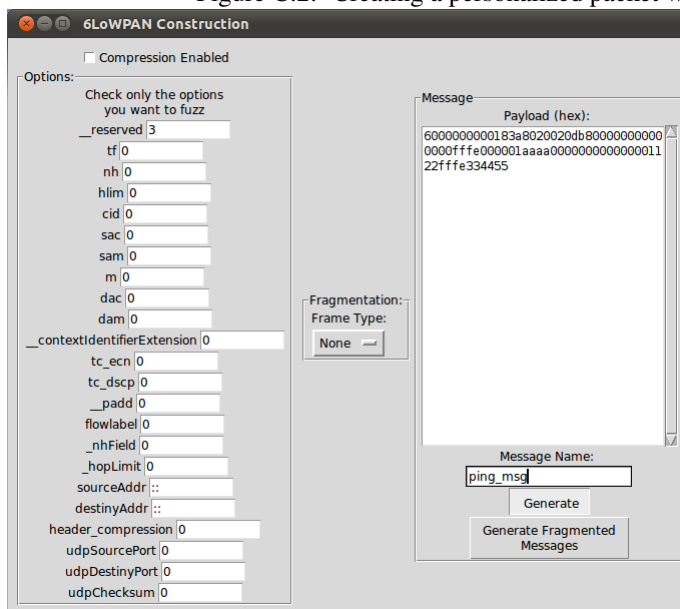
Figure C.2: Creating a personalized packet w

6LoWPAN Construction

Compression Enabled

Options:

Check only the options you want to fuzz

| | |
|---|---|
| __reserved | 3 |
| tf | 0 |
| nh | 0 |
| hlim | 0 |
| cid | 0 |
| sac | 0 |
| sam | 0 |
| m | 0 |
| dac | 0 |
| dam | 0 |
| __contextIdentifierExtension | 0 |
| tc_ecn | 0 |
| tc_dscp | 0 |
| __padd | 0 |
| flowlabel | 0 |
| _nhField | 0 |
| _hopLimit | 0 |
| sourceAddr | :: |
| destinyAddr | :: |
| header_compression | 0 |
| udpSourcePort | 0 |
| udpDestinyPort | 0 |
| udpChecksum | 0 |

Fragmentation:
Frame Type:
None

Message
Payload (hex):
6000000000183a8020020db800000000000000fffe000001aaaa000000000000001122fffe334455

Message Name:
ping_msg

Generate

Generate Fragmented Messages